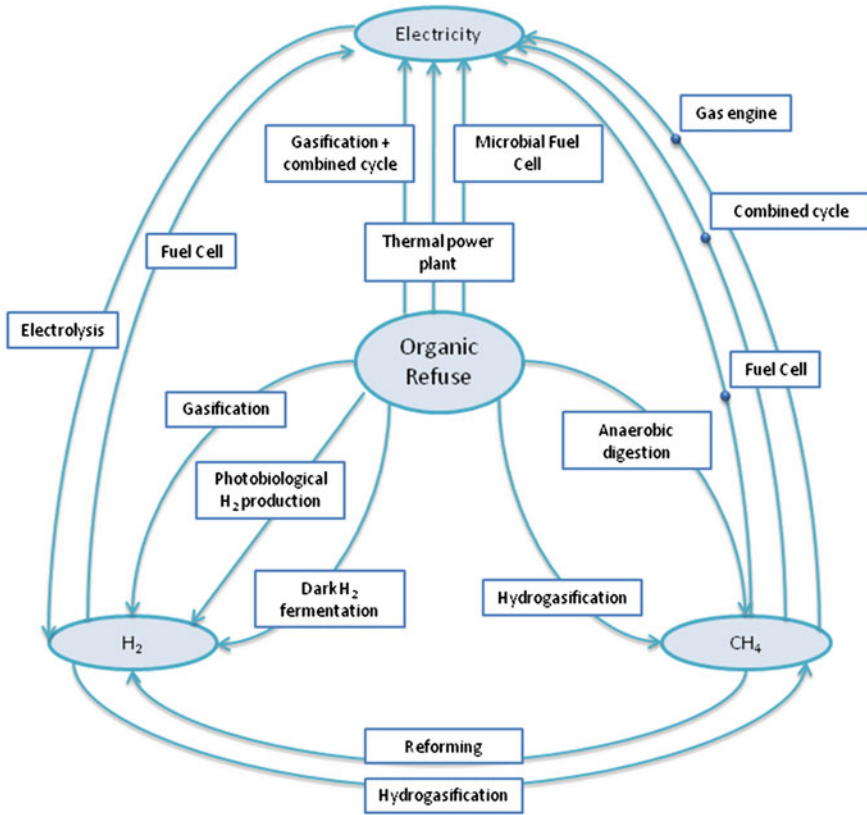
Electricity

Gasification + combined cycle

Microbial Fuel Cell

Gas engine

Combined cycle

Fuel Cell

Thermal power plant

Electrolysis

Organic Refuse

Fuel Cell

Gasification

Anaerobic digestion

Photobiological $H_2$ production

Dark $H_2$ fermentation

Hydrogasification

$H_2$

$CH_4$

Reforming

Hydrogasification